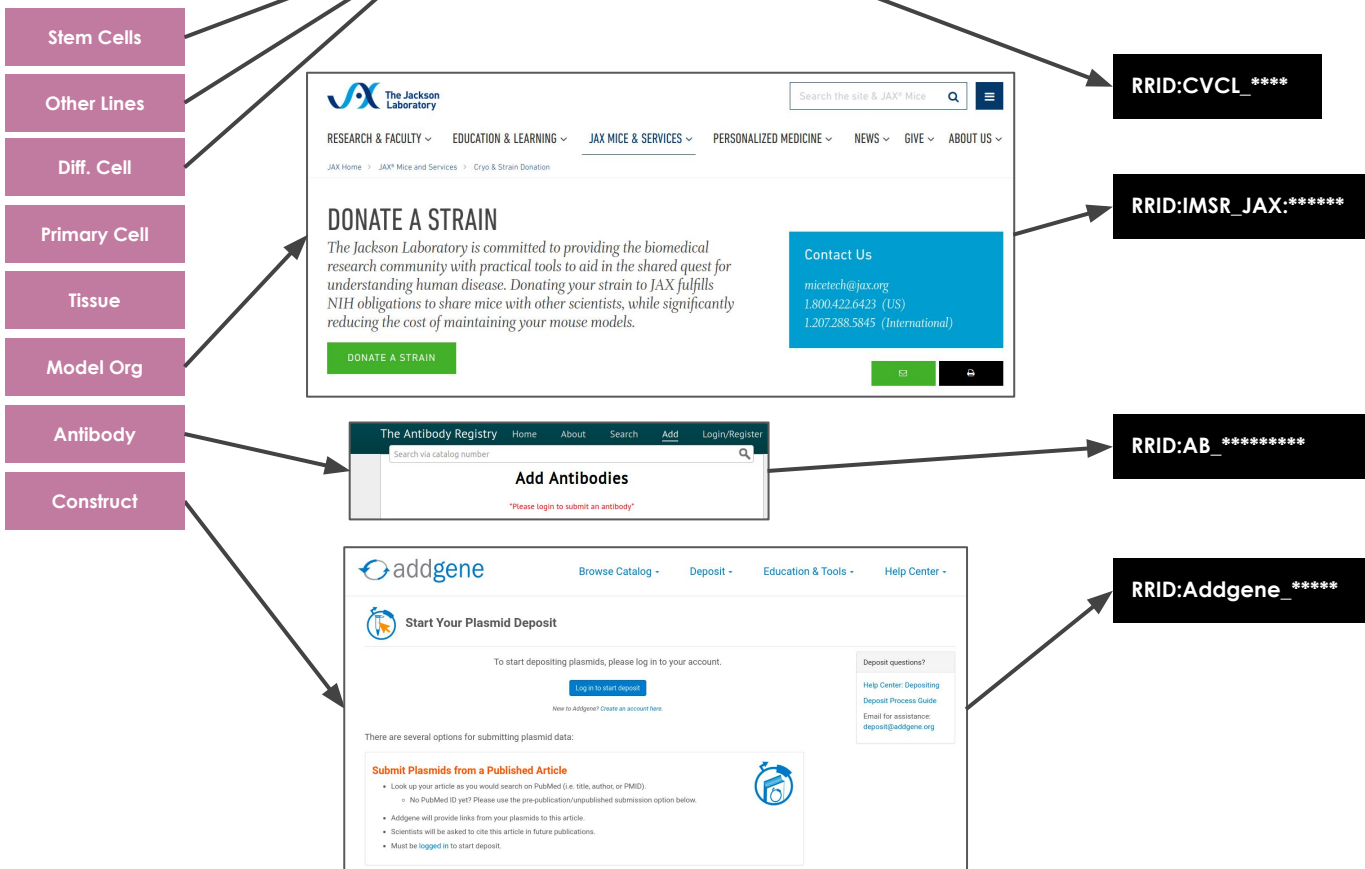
Stem Cells

Other Lines

Diff. Cell

Primary Cell

Tissue

Model Org

Antibody

Construct

The Jackson Laboratory

Search the site & JAX® Mice

RESEARCH & FACULTY EDUCATION & LEARNING JAX MICE & SERVICES PERSONALIZED MEDICINE NEWS GIVE ABOUT US

JAX Home > JAX® Mice and Services > Cryo & Strain Donation

DONATE A STRAIN

The Jackson Laboratory is committed to providing the biomedical research community with practical tools to aid in the shared quest for understanding human disease. Donating your strain to JAX fulfills NIH obligations to share mice with other scientists, while significantly reducing the cost of maintaining your mouse models.

DONATE A STRAIN

Contact Us

micetech@jax.org
1.800.422.6423 (US)
1.207.288.5845 (International)

RRID:CVCL_****

RRID:IMSR_JAX:******

The Antibody Registry Home About Search Add Login/Register

Search via catalog number

Add Antibodies

*Please login to submit an antibody*

RRID:AB_*********

addgene

Browse Catalog Deposit Education & Tools Help Center

Start Your Plasmid Deposit

To start depositing plasmids, please log in to your account.

Log in to start deposit

New to Addgene? Create an account here.

Deposit questions?

Help Center: Depositing

Deposit Process Guide

Email for assistance:
deposit@addgene.org

There are several options for submitting plasmid data:

Submit Plasmids from a Published Article

- Look up your article as you would search on PubMed (i.e. title, author, or PMID).
  - No PubMed ID yet? Please use the pre-publication/unpublished submission option below.
- Addgene will provide links from your plasmids to this article.
- Scientists will be asked to cite this article in future publications.
- Must be logged in to start deposit.

RRID:Addgene_*****